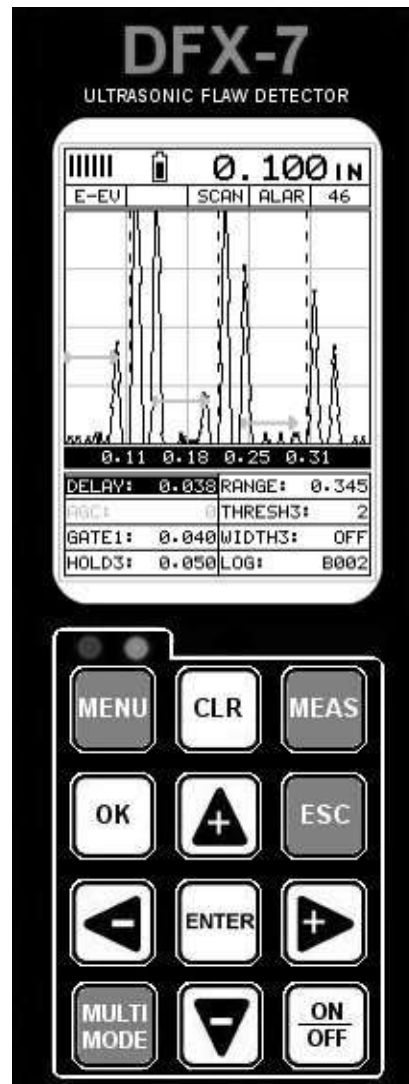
DFX-7
ULTRASONIC FLAW DETECTOR

0.100 IN

| E-EV | | SCAN | ALAR | 46 |
|---|---|---|---|---|

0.11 0.18 0.25 0.31

| DELAY: 0.038 | RANGE: 0.345 |
|---|---|
| AGC: 0 | THRESH3: 2 |
| GATE1: 0.040 | WIDTH3: OFF |
| HOLD3: 0.050 | LOG: B002 |

MENU
CLR
MEAS
OK
+
ESC
-
ENTER
+
MULTI MODE
-
ON
OFF